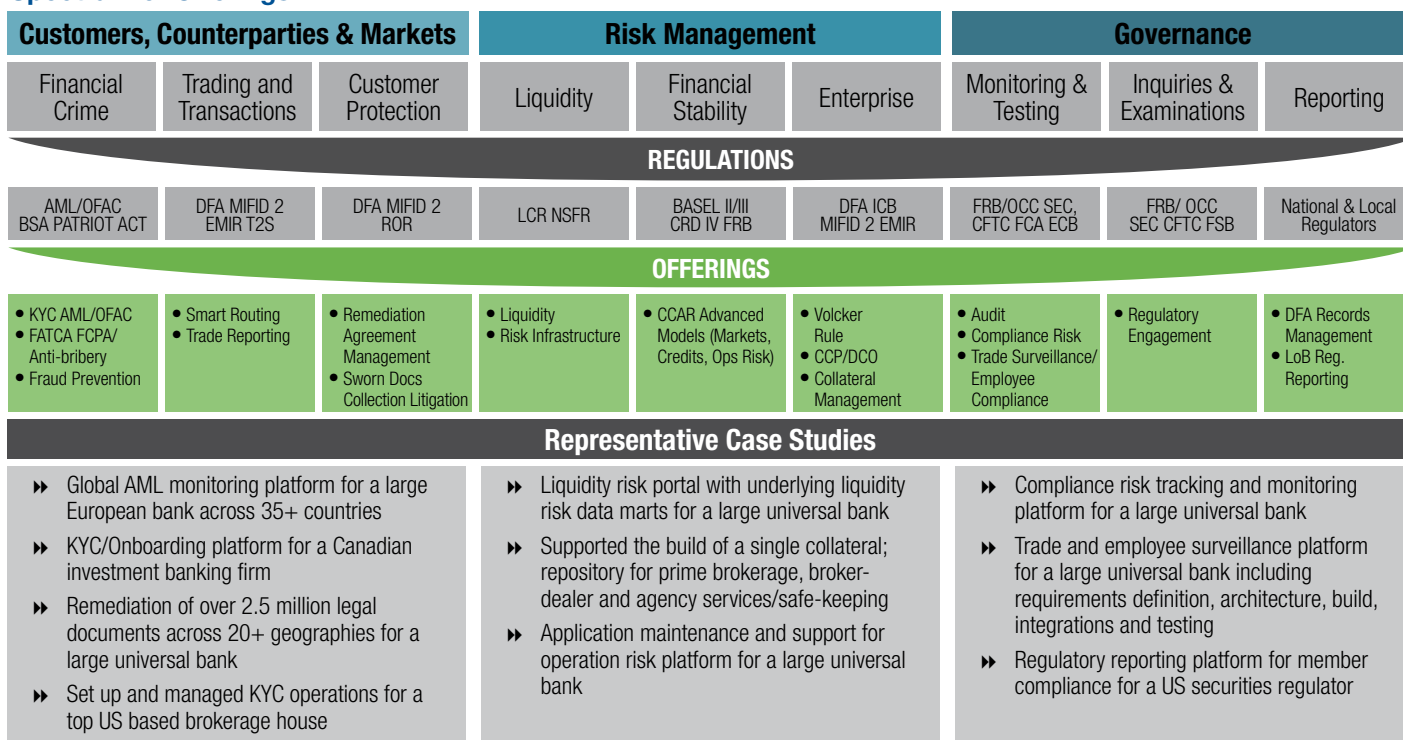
Customers, Counterparties & Markets

Risk Management

Governance

Financial Crime

Trading and Transactions

Customer Protection

Liquidity

Financial Stability

Enterprise

Monitoring & Testing

Inquiries & Examinations

Reporting

REGULATIONS

AML/OFAC BSA PATRIOT ACT

DFA MIFID 2 EMIR T2S

DFA MIFID 2 ROR

LCR NSFR

BASEL II/III CRD IV FRB

DFA ICB MIFID 2 EMIR

FRB/OCC SEC, CFTC FCA ECB

FRB/ OCC SEC CFTC FSB

National & Local Regulators

OFFERINGS

• KYC AML/OFAC
• FATCA FCPA/ Anti-bribery
• Fraud Prevention

• Smart Routing
• Trade Reporting

• Remediation Agreement Management
• Sworn Docs Collection Litigation

• Liquidity
• Risk Infrastructure

• CCAR Advanced Models (Markets, Credits, Ops Risk)

• Volcker Rule
• CCP/DCO
• Collateral Management

• Audit
• Compliance Risk
• Trade Surveillance/ Employee Compliance

• Regulatory Engagement

• DFA Records Management
• LoB Reg. Reporting

Representative Case Studies

Global AML monitoring platform for a large European bank across 35+ countries

KYC/Onboarding platform for a Canadian investment banking firm

Remediation of over 2.5 million legal documents across 20+ geographies for a large universal bank

Set up and managed KYC operations for a top US based brokerage house

Liquidity risk portal with underlying liquidity risk data marts for a large universal bank

Supported the build of a single collateral; repository for prime brokerage, broker-dealer and agency services/safe-keeping

Application maintenance and support for operation risk platform for a large universal bank

Compliance risk tracking and monitoring platform for a large universal bank

Trade and employee surveillance platform for a large universal bank including requirements definition, architecture, build, integrations and testing

Regulatory reporting platform for member compliance for a US securities regulator